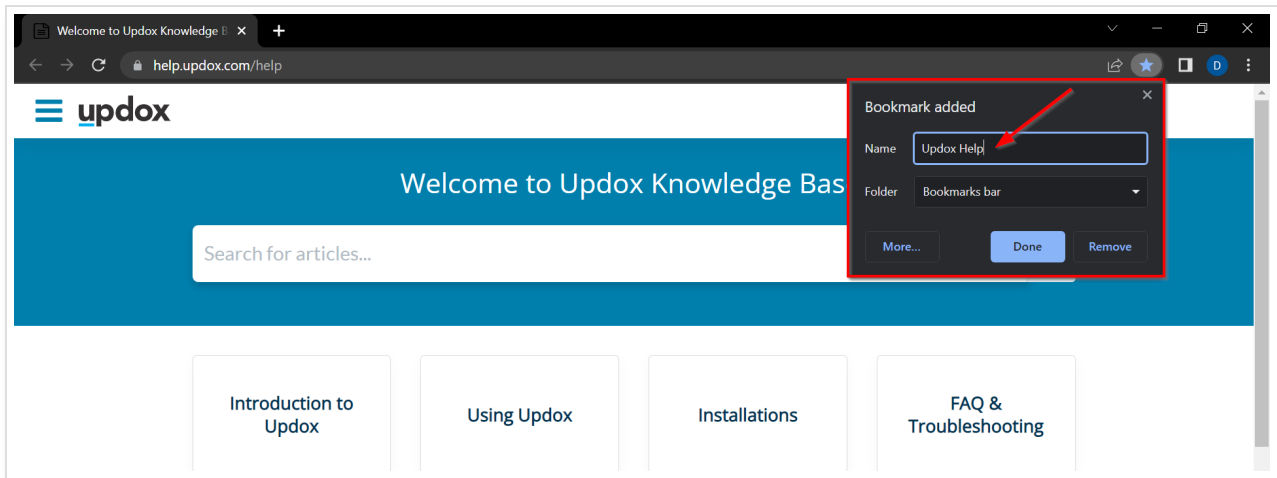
Welcome to Updox Knowledge B

help.updox.com/help

D

updox

Welcome to Updox Knowledge Bas

Search for articles...

Bookmark added

Name Updox Help

Folder Bookmarks bar

More...

Done

Remove

Introduction to Updox

Using Updox

Installations

FAQ & Troubleshooting